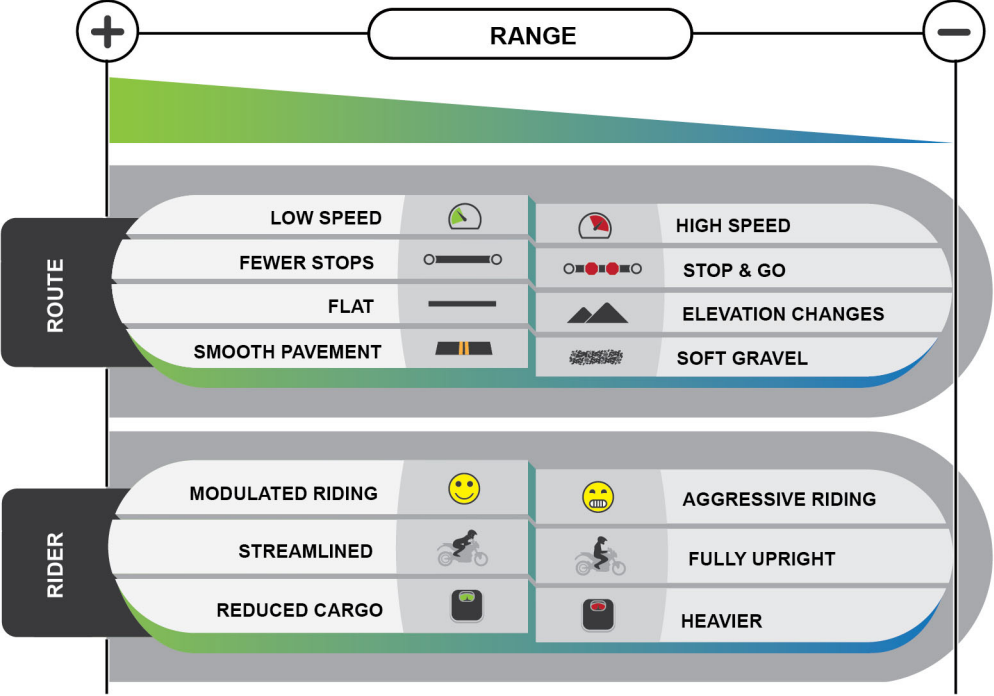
+
RANGE
−

ROUTE

LOW SPEED
HIGH SPEED
FEWER STOPS
STOP & GO
FLAT
ELEVATION CHANGES
SMOOTH PAVEMENT
SOFT GRAVEL

RIDER

MODULATED RIDING
AGGRESSIVE RIDING
STREAMLINED
FULLY UPRIGHT
REDUCED CARGO
HEAVIER